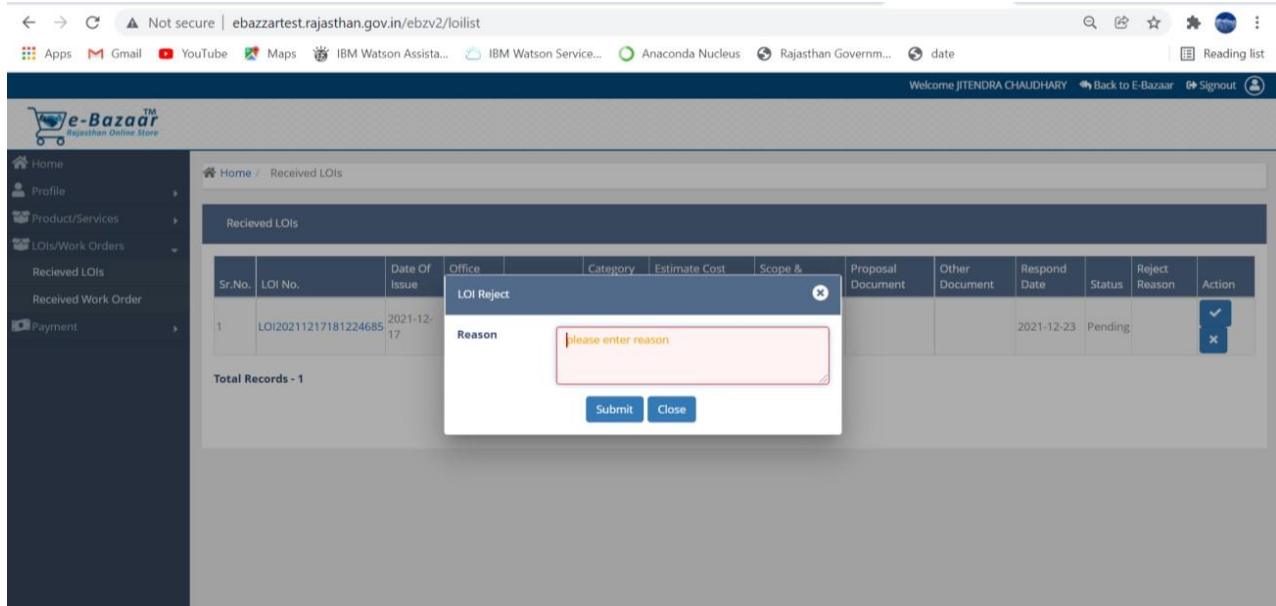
Not secure | ebazzartest.rajasthan.gov.in/ebzv2/loilist

Apps Gmail YouTube Maps IBM Watson Assista... IBM Watson Service... Anaconda Nucleus Rajasthan Governm... date Reading list

Welcome JITENDRA CHAUDHARY Back to E-Bazaar Signout

e-Bazaar TM Rajasthan Online Store

Home
Profile
Product/Services
LOIs/Work Orders
Recieved LOIs
Received Work Order
Payment

Home / Received LOIs

Recieved LOIs

| Sr.No. | LOI No. | Date Of Issue | Office | | Category | Estimate Cost | Scope & | Proposal Document | Other Document | Respond Date | Status | Reject Reason | Action |
|---|---|---|---|---|---|---|---|---|---|---|---|---|---|
| 1 | LOI20211217181224685 | 2021-12-17 | | | | | | | | 2021-12-23 | Pending | | |

Total Records - 1

LOI Reject

Reason please enter reason

Submit Close